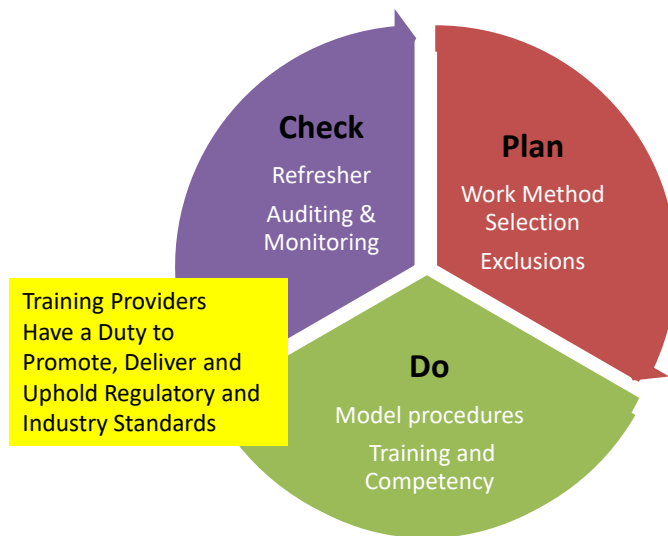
Check
Refresher
Auditing & Monitoring

Plan
Work Method Selection
Exclusions

Do
Model procedures
Training and Competency

Training Providers Have a Duty to Promote, Deliver and Uphold Regulatory and Industry Standards